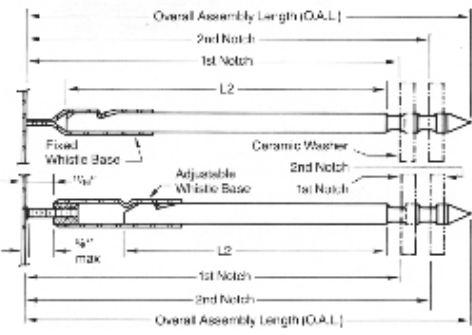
Overall Assembly Length (O.A.L.)
2nd Notch
1st Notch
L2
Fixed Whistle Base
Ceramic Washer
2nd Notch
1st Notch
"5/8"
Adjustable Whistle Base
3/4"
max
L2
1st Notch
2nd Notch
Overall Assembly Length (O.A.L.)